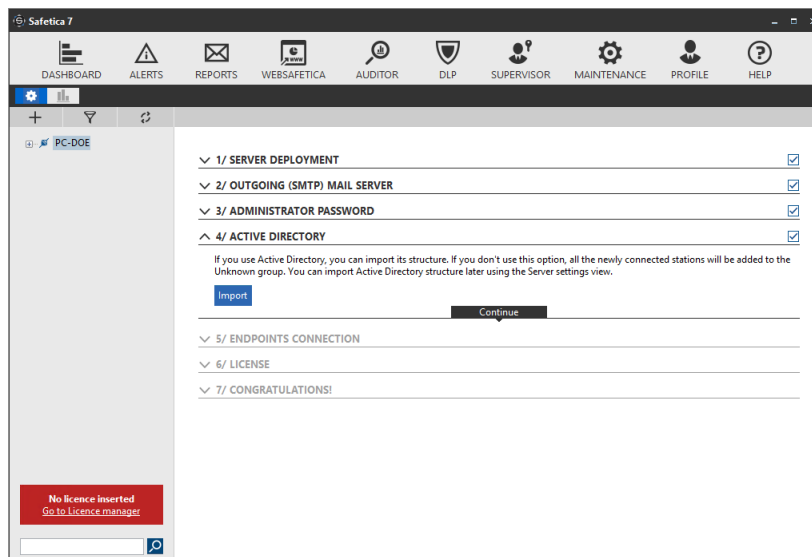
Safetica 7

DASHBOARD ALERTS REPORTS WEBSAFETICA AUDITOR DLP SUPERVISOR MAINTENANCE PROFILE HELP

PC-DOE

1/ SERVER DEPLOYMENT

2/ OUTGOING (SMTP) MAIL SERVER

3/ ADMINISTRATOR PASSWORD

4/ ACTIVE DIRECTORY

If you use Active Directory, you can import its structure. If you don't use this option, all the newly connected stations will be added to the Unknown group. You can import Active Directory structure later using the Server settings view.

Import

Continue

5/ ENDPOINTS CONNECTION

6/ LICENSE

7/ CONGRATULATIONS!

No licence inserted
Go to Licence manager